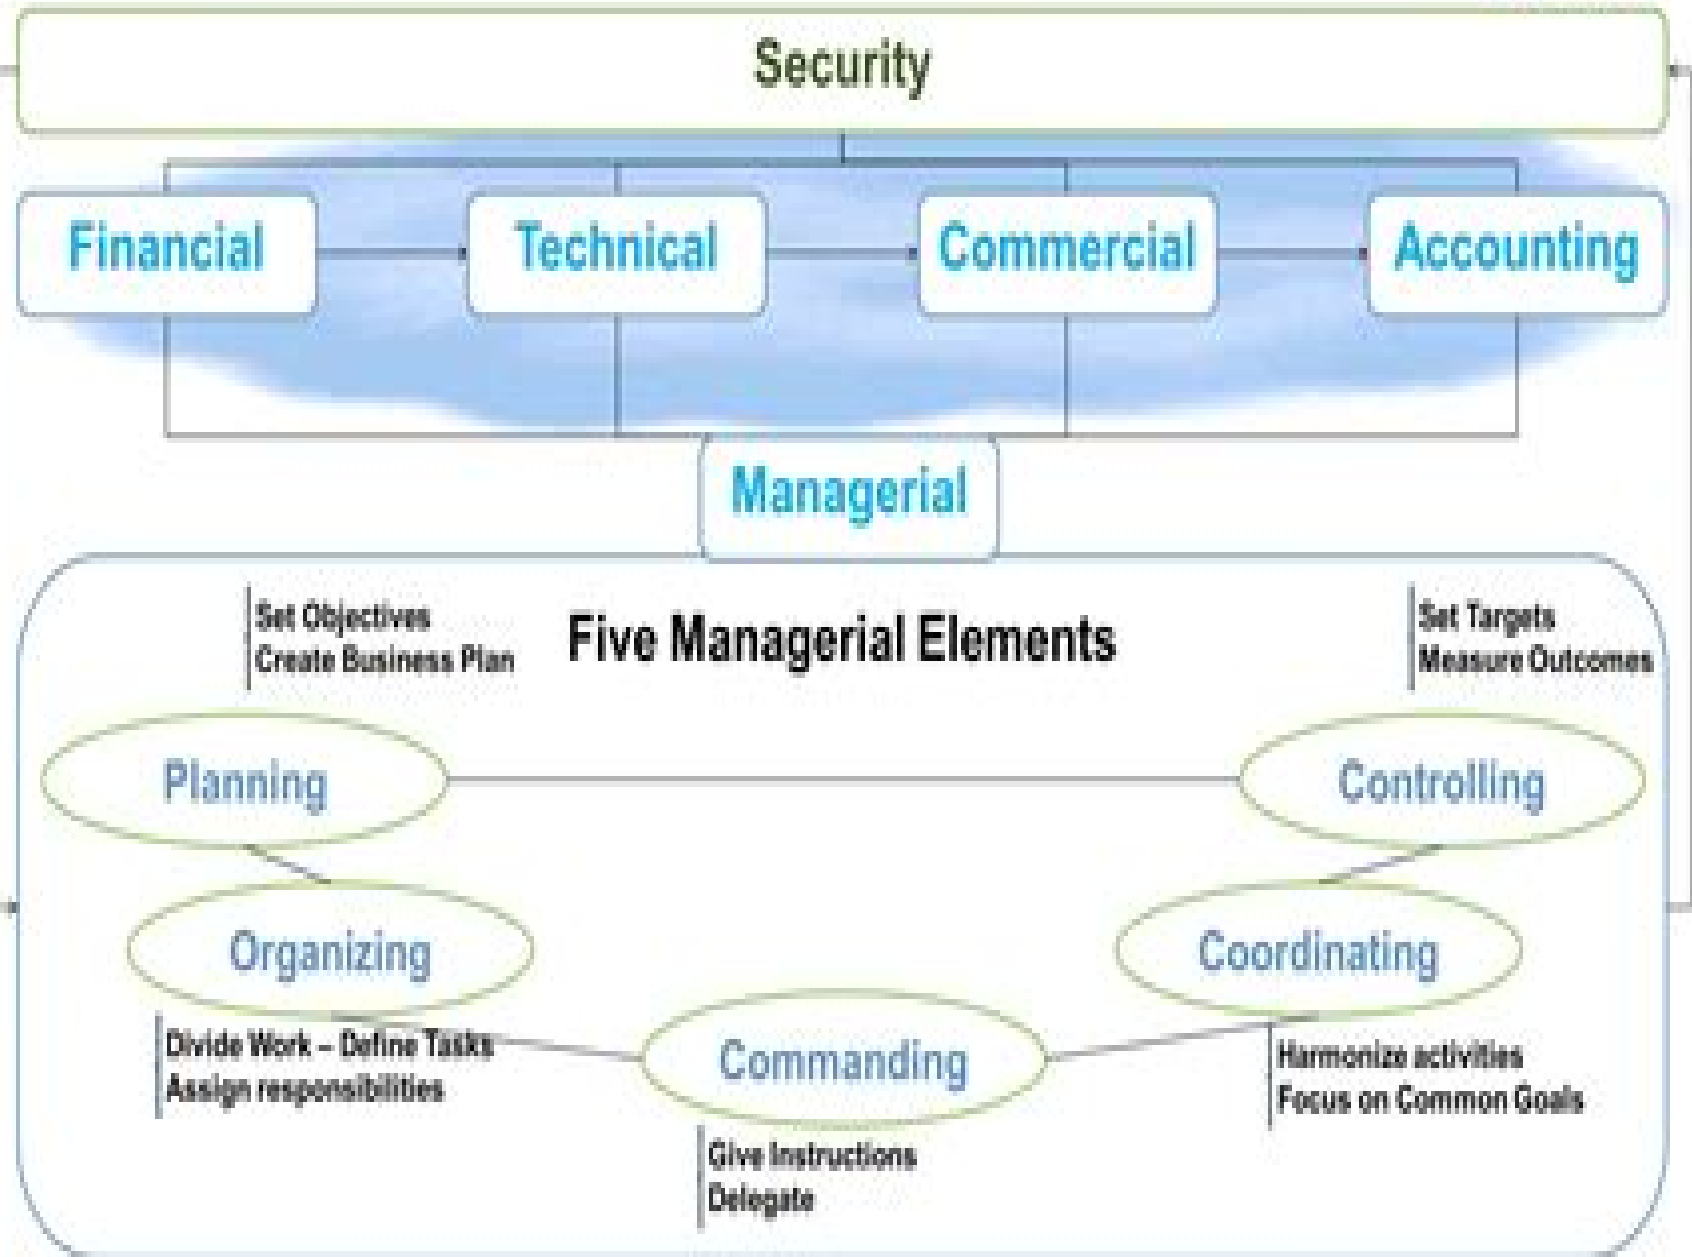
Security

Financial

Technical

Commercial

Accounting

Managerial

Set Objectives
Create Business Plan

Five Managerial Elements

Set Targets
Measure Outcomes

Planning

Controlling

Organizing

Coordinating

Divide Work – Define Tasks
Assign responsibilities

Commanding

Harmonize activities
Focus on Common Goals

Give Instructions
Delegate